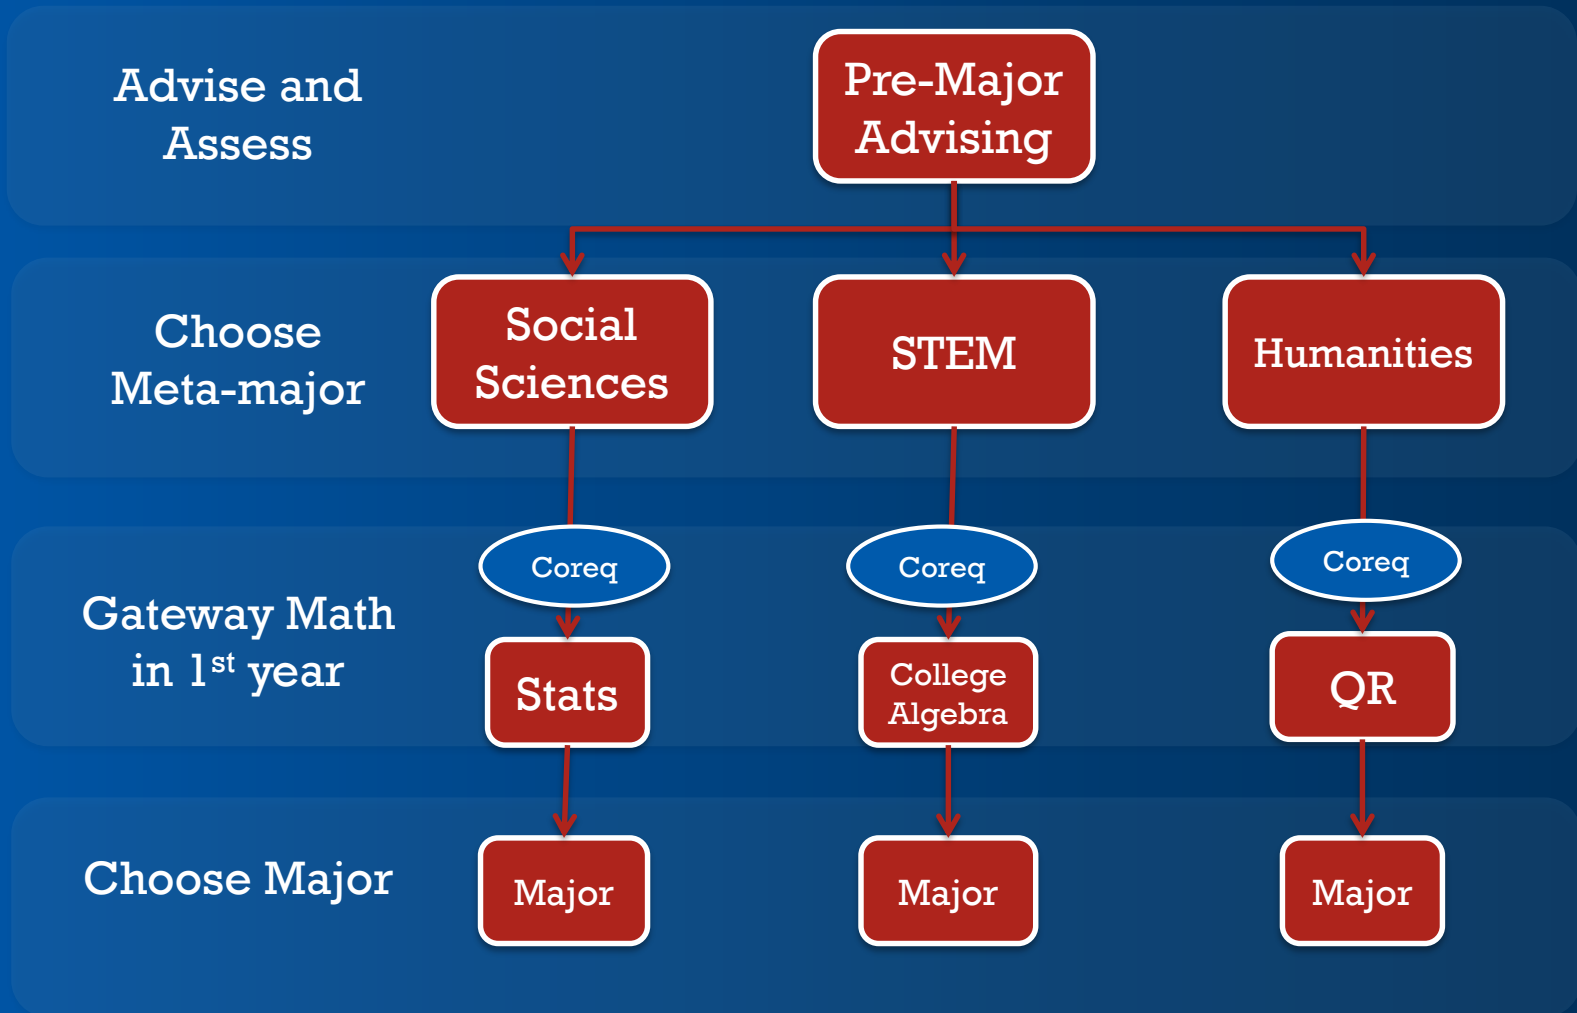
Advise and Assess

Pre-Major Advising

Choose Meta-major

Social Sciences

STEM

Humanities

Gateway Math in 1$^{st}$ year

Coreq

Stats

Coreq

College Algebra

Coreq

QR

Choose Major

Major

Major

Major